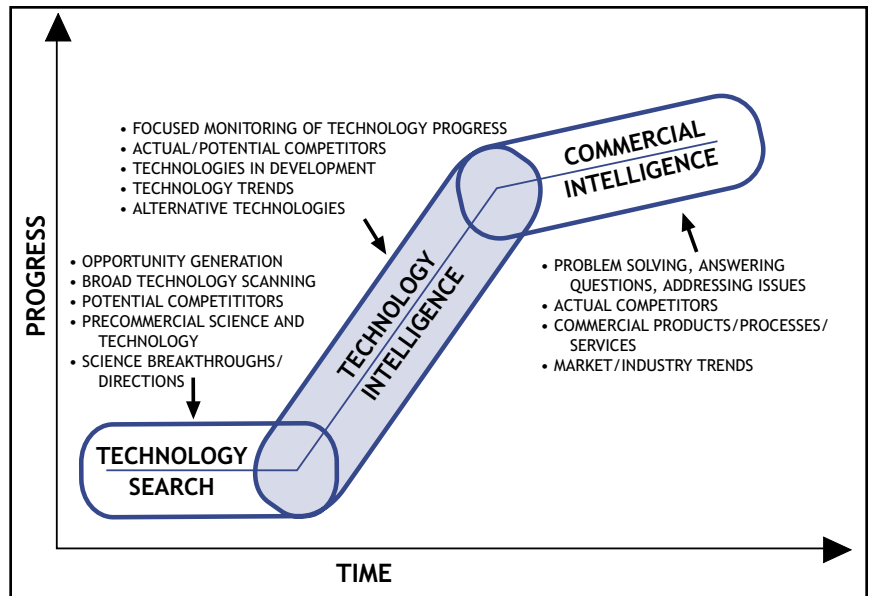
PROGRESS

• FOCUSED MONITORING OF TECHNOLOGY PROGRESS
• ACTUAL/POTENTIAL COMPETITORS
• TECHNOLOGIES IN DEVELOPMENT
• TECHNOLOGY TRENDS
• ALTERNATIVE TECHNOLOGIES

COMMERCIAL INTELLIGENCE

• OPPORTUNITY GENERATION
• BROAD TECHNOLOGY SCANNING
• POTENTIAL COMPETITITORS
• PRECOMMERCIAL SCIENCE AND TECHNOLOGY
• SCIENCE BREAKTHROUGHS/ DIRECTIONS

TECHNOLOGY INTELLIGENCE

• PROBLEM SOLVING, ANSWERING QUESTIONS, ADDRESSING ISSUES
• ACTUAL COMPETITORS
• COMMERCIAL PRODUCTS/PROCESSES/ SERVICES
• MARKET/INDUSTRY TRENDS

TECHNOLOGY SEARCH

TIME